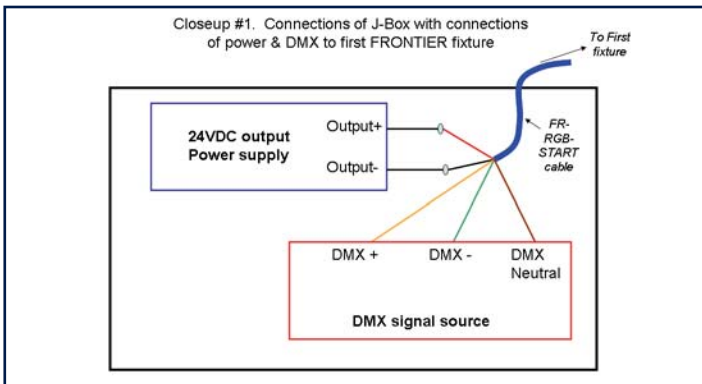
Closeup #1. Connections of J-Box with connections of power & DMX to first FRONTIER fixture

To First fixture

24VDC output Power supply

Output+

Output-

FR-RGB-START cable

DMX +

DMX -

DMX Neutral

DMX signal source